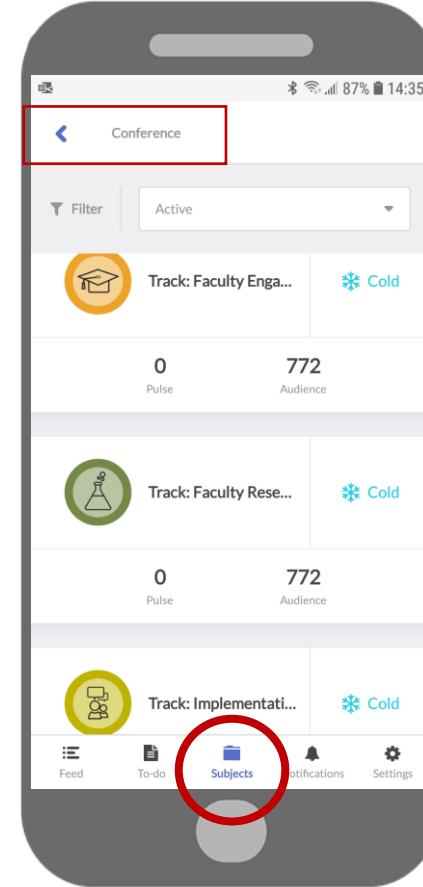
87% 14:35

Conference

Filter

Active

Track: Faculty Enga...

Cold

0
Pulse

772
Audience

Track: Faculty Rese...

Cold

0
Pulse

772
Audience

Track: Implementati...

Cold

Feed

To-do

Subjects

Notifications

Settings